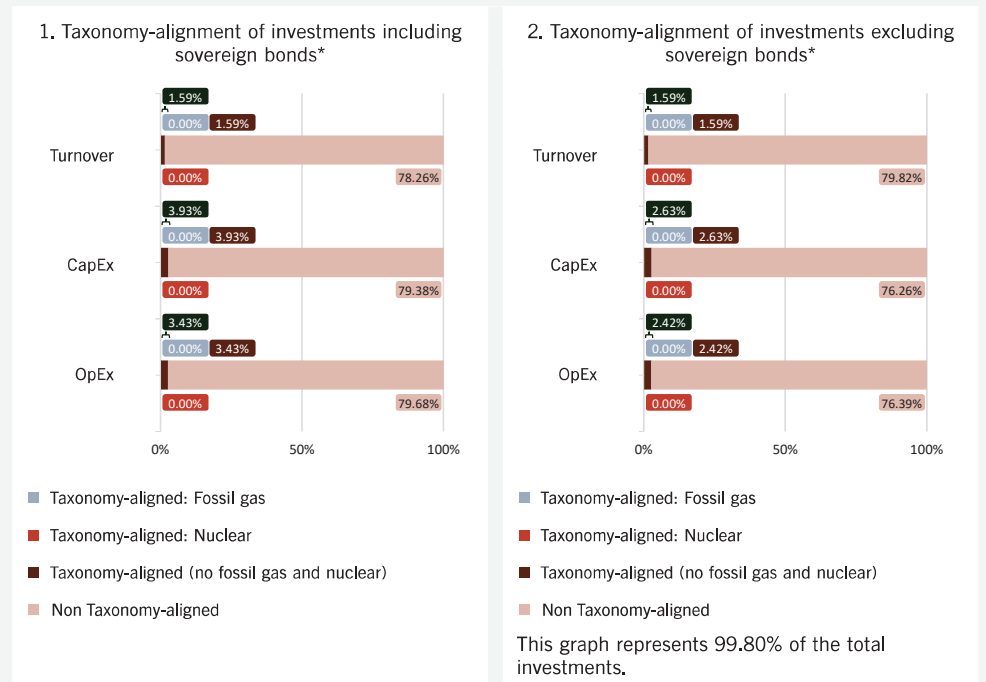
1. Taxonomy-alignment of investments including sovereign bonds*

Turnover
1.59%
0.00%
1.59%
0.00%
78.26%

CapEx
3.93%
0.00%
3.93%
0.00%
79.38%

OpEx
3.43%
0.00%
3.43%
0.00%
79.68%

0%
50%
100%

Taxonomy-aligned: Fossil gas
Taxonomy-aligned: Nuclear
Taxonomy-aligned (no fossil gas and nuclear)
Non Taxonomy-aligned

2. Taxonomy-alignment of investments excluding sovereign bonds*

Turnover
1.59%
0.00%
1.59%
0.00%
79.82%

CapEx
2.63%
0.00%
2.63%
0.00%
76.26%

OpEx
2.42%
0.00%
2.42%
0.00%
76.39%

0%
50%
100%

Taxonomy-aligned: Fossil gas
Taxonomy-aligned: Nuclear
Taxonomy-aligned (no fossil gas and nuclear)
Non Taxonomy-aligned

This graph represents 99.80% of the total investments.